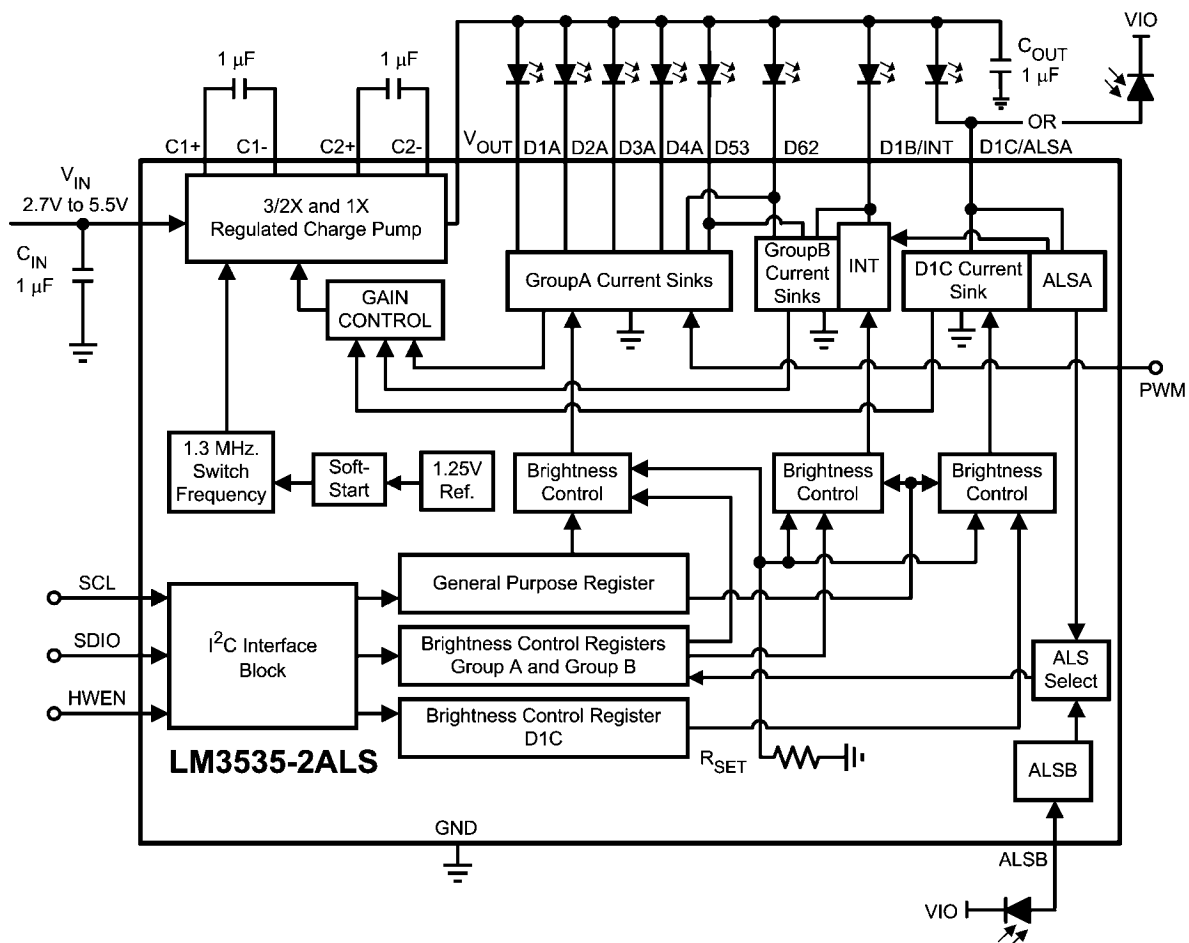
1 μF
1 μF
VIO
$C_{OUT}$
1 μF
OR
C1+
C1-
C2+
C2-
$V_{OUT}$
D1A
D2A
D3A
D4A
D53
D62
D1B/INT
D1C/ALSA
$V_{IN}$
2.7V to 5.5V
$C_{IN}$
1 μF
3/2X and 1X
Regulated Charge Pump
GroupA Current Sinks
GroupB Current Sinks
INT
D1C Current Sink
ALSA
GAIN CONTROL
PWM
1.3 MHz. Switch Frequency
Soft-Start
1.25V Ref.
Brightness Control
Brightness Control
Brightness Control
SCL
SDIO
HWEN
$I^2C$ Interface Block
General Purpose Register
Brightness Control Registers Group A and Group B
Brightness Control Register D1C
ALS Select
LM3535-2ALS
$R_{SET}$
ALSB
GND
ALSB
VIO